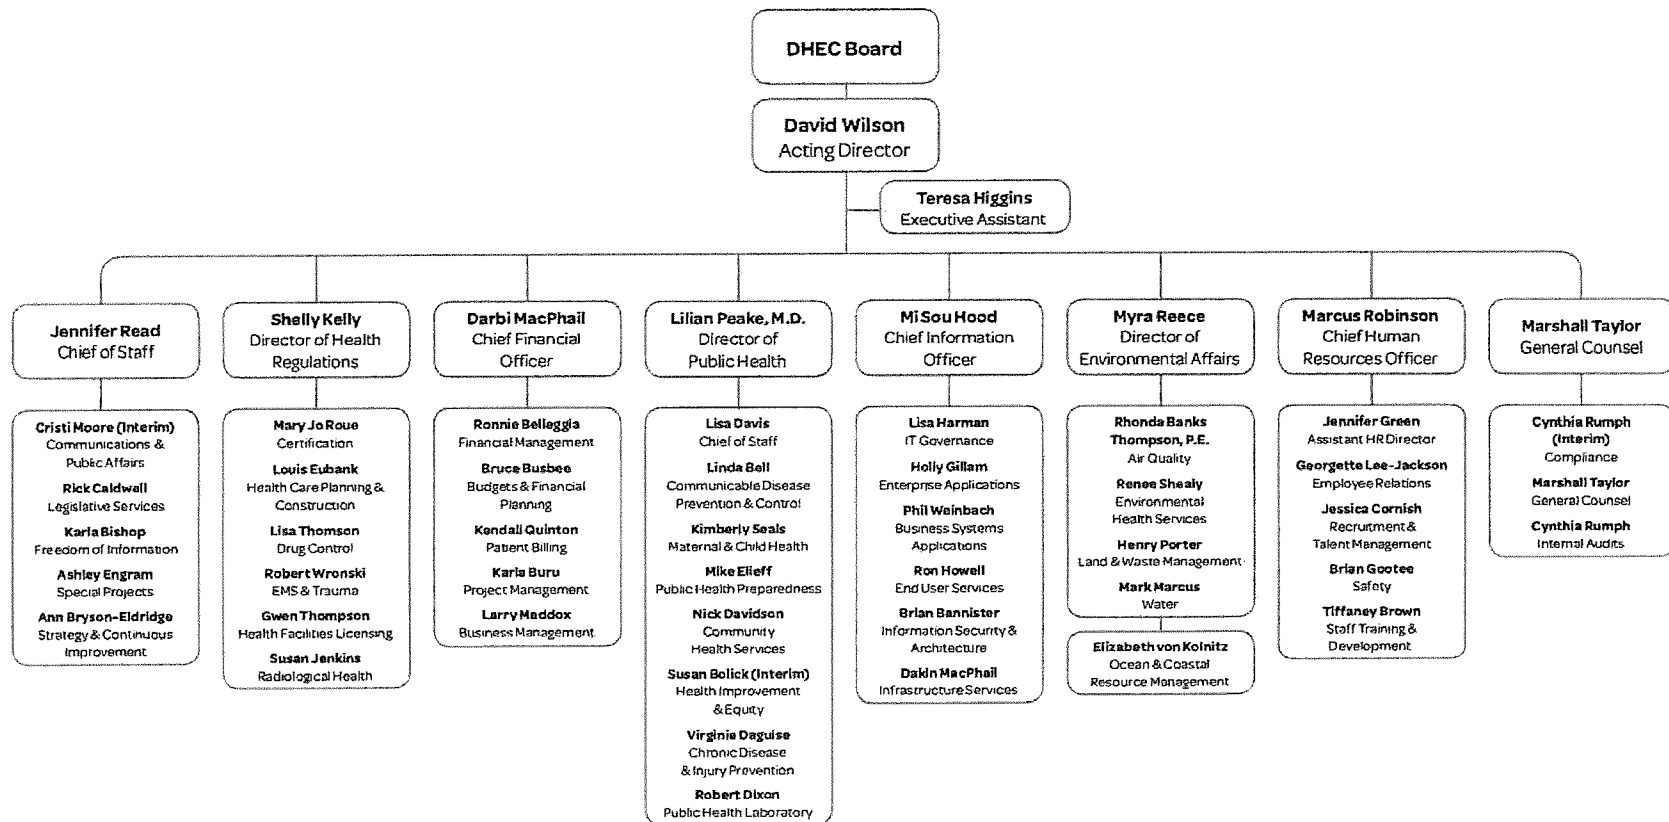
DHEC Board

David Wilson
Acting Director

Teresa Higgins
Executive Assistant

Jennifer Read
Chief of Staff

Cristi Moore (Interim)
Communications & Public Affairs

Rick Caldwell
Legislative Services

Karla Bishop
Freedom of Information

Ashley Engram
Special Projects

Ann Bryson-Eldridge
Strategy & Continuous Improvement

Shelly Kelly
Director of Health Regulations

Mary Jo Roue
Certification

Louis Eubank
Health Care Planning & Construction

Lisa Thomson
Drug Control

Robert Wronski
EMS & Trauma

Gwen Thompson
Health Facilities Licensing

Susan Jenkins
Radiological Health

Darbi MacPhail
Chief Financial Officer

Ronnie Belleggia
Financial Management

Bruce Busbee
Budgets & Financial Planning

Kendall Quinton
Patient Billing

Karla Buru
Project Management

Larry Maddox
Business Management

Lilian Peake, M.D.
Director of Public Health

Lisa Davis
Chief of Staff

Linda Bell
Communicable Disease Prevention & Control

Kimberly Seals
Maternal & Child Health

Mike Elieff
Public Health Preparedness

Nick Davidson
Community Health Services

Susan Bolick (Interim)
Health Improvement & Equity

Virginie Daguise
Chronic Disease & Injury Prevention

Robert Dixon
Public Health Laboratory

Mi Sou Hood
Chief Information Officer

Lisa Harman
IT Governance

Holly Gillam
Enterprise Applications

Phil Weinbach
Business Systems Applications

Ron Howell
End User Services

Brian Bannister
Information Security & Architecture

Dakin MacPhail
Infrastructure Services

Myra Reece
Director of Environmental Affairs

Rhonda Banks Thompson, P.E.
Air Quality

Renee Shealy
Environmental Health Services

Henry Porter
Land & Waste Management

Mark Marcus
Water

Elizabeth von Kolnitz
Ocean & Coastal Resource Management

Marcus Robinson
Chief Human Resources Officer

Jennifer Green
Assistant HR Director

Georgette Lee-Jackson
Employee Relations

Jessica Cornish
Recruitment & Talent Management

Brian Gootee
Safety

Tiffaney Brown
Staff Training & Development

Marshall Taylor
General Counsel

Cynthia Rumph (Interim)
Compliance

Marshall Taylor
General Counsel

Cynthia Rumph
Internal Audits